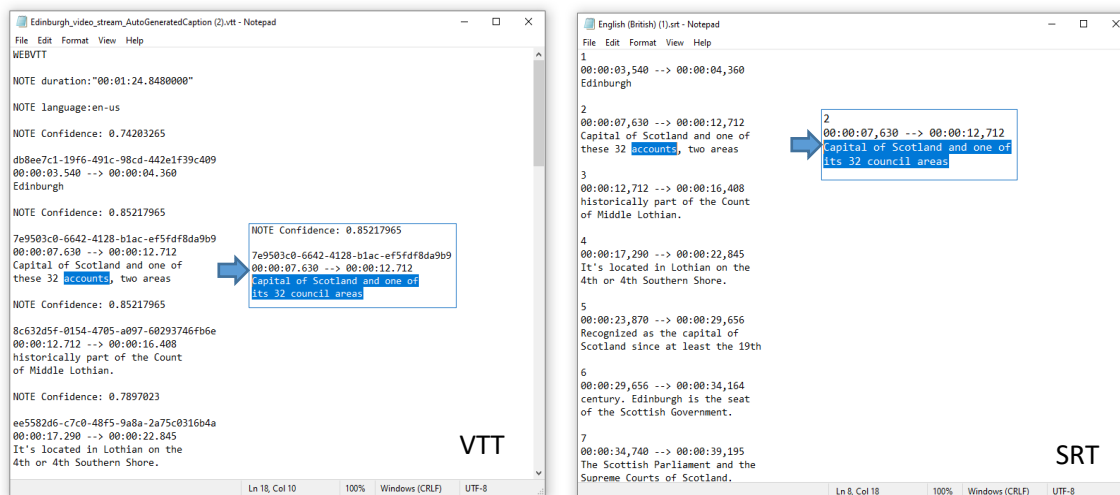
Edinburgh_video_stream_AutoGeneratedCaption (2).vtt - Notepad

File Edit Format View Help

WEBVTT

NOTE duration:"00:01:24.8480000"

NOTE language:en-us

NOTE Confidence: 0.74203265

db8ee7c1-19f6-491c-98cd-442e1f39c409
00:00:03.540 --> 00:00:04.360
Edinburgh

NOTE Confidence: 0.85217965

7e9503c0-6642-4128-b1ac-ef5fdf8da9b9
00:00:07.630 --> 00:00:12.712
Capital of Scotland and one of
these 32 accounts, two areas

NOTE Confidence: 0.85217965

8c632d5f-0154-4705-a097-60293746fb6e
00:00:12.712 --> 00:00:16.408
historically part of the Count
of Middle Lothian.

NOTE Confidence: 0.7897023

ee5582d6-c7c0-48f5-9a8a-2a75c0316b4a
00:00:17.290 --> 00:00:22.845
It's located in Lothian on the
4th or 4th Southern Shore.

NOTE Confidence: 0.85217965

7e9503c0-6642-4128-b1ac-ef5fdf8da9b9
00:00:07.630 --> 00:00:12.712
Capital of Scotland and one of
its 32 council areas

VTT

Ln 18, Col 10 100% Windows (CRLF) UTF-8

English (British) (1).srt - Notepad

File Edit Format View Help

1
00:00:03,540 --> 00:00:04,360
Edinburgh

2
00:00:07,630 --> 00:00:12,712
Capital of Scotland and one of
these 32 accounts, two areas

3
00:00:12,712 --> 00:00:16,408
historically part of the Count
of Middle Lothian.

4
00:00:17,290 --> 00:00:22,845
It's located in Lothian on the
4th or 4th Southern Shore.

5
00:00:23,870 --> 00:00:29,656
Recognized as the capital of
Scotland since at least the 19th

6
00:00:29,656 --> 00:00:34,164
century. Edinburgh is the seat
of the Scottish Government.

7
00:00:34,740 --> 00:00:39,195
The Scottish Parliament and the
Supreme Courts of Scotland.

2
00:00:07,630 --> 00:00:12,712
Capital of Scotland and one of
its 32 council areas

SRT

Ln 8, Col 18 100% Windows (CRLF) UTF-8